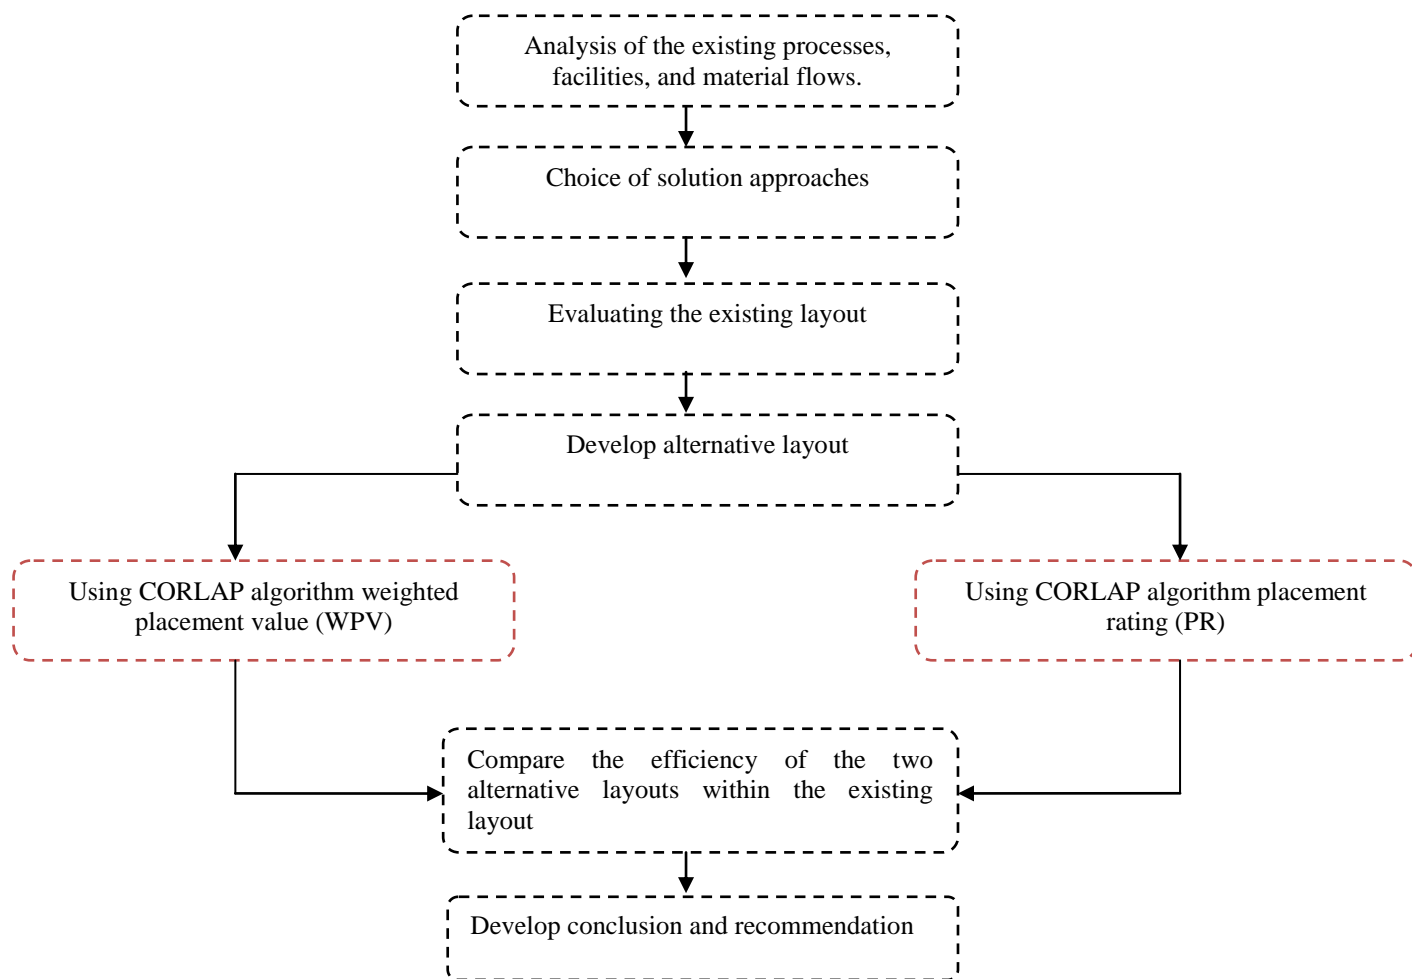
Analysis of the existing processes, facilities, and material flows.

Choice of solution approaches

Evaluating the existing layout

Develop alternative layout

Using CORLAP algorithm weighted placement value (WPV)

Using CORLAP algorithm placement rating (PR)

Compare the efficiency of the two alternative layouts within the existing layout

Develop conclusion and recommendation